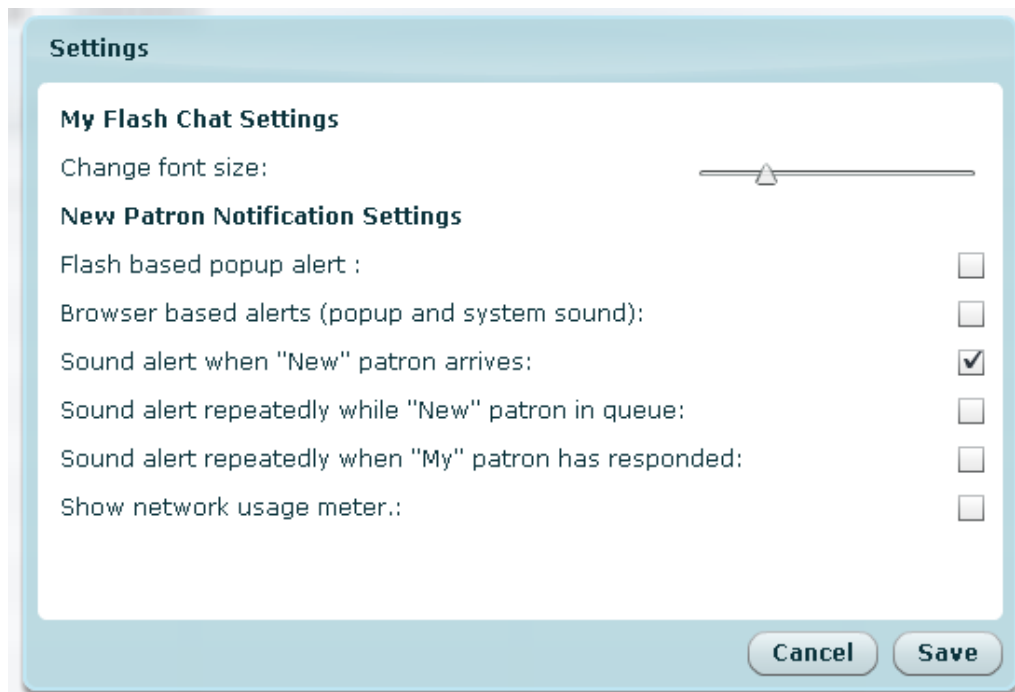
Settings

My Flash Chat Settings

Change font size:

New Patron Notification Settings

Flash based popup alert :

Browser based alerts (popup and system sound):

Sound alert when "New" patron arrives:

Sound alert repeatedly while "New" patron in queue:

Sound alert repeatedly when "My" patron has responded:

Show network usage meter.:

Cancel Save